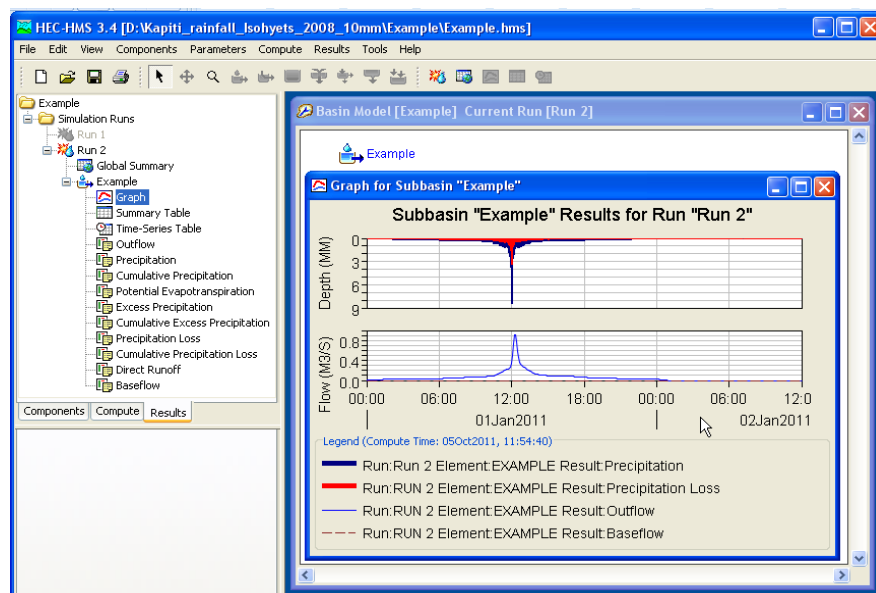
HEC-HMS 3.4 [D:\Kapiti_rainfall_Isohyets_2008_10mm\Example\Example.hms]

File Edit View Components Parameters Compute Results Tools Help

Example
Simulation Runs
Run 1
Run 2
Global Summary
Example
Graph
Summary Table
Time-Series Table
Outflow
Precipitation
Cumulative Precipitation
Potential Evapotranspiration
Excess Precipitation
Cumulative Excess Precipitation
Precipitation Loss
Cumulative Precipitation Loss
Direct Runoff
Baseflow

Components Compute Results

Basin Model [Example] Current Run [Run 2]

Example

Graph for Subbasin "Example"

Subbasin "Example" Results for Run "Run 2"

Depth (MM)
0
3
6
9

Flow (M3/S)
0.8
0.6
0.4
0.2
0.0

00:00 06:00 12:00 18:00 00:00 06:00 12:0
01Jan2011 02Jan2011

Legend (Compute Time: 05Oct2011, 11:54:40)

Run:Run 2 Element:EXAMPLE Result:Precipitation
Run:RUN 2 Element:EXAMPLE Result:Precipitation Loss
Run:RUN 2 Element:EXAMPLE Result:Outflow
Run:RUN 2 Element:EXAMPLE Result:Baseflow